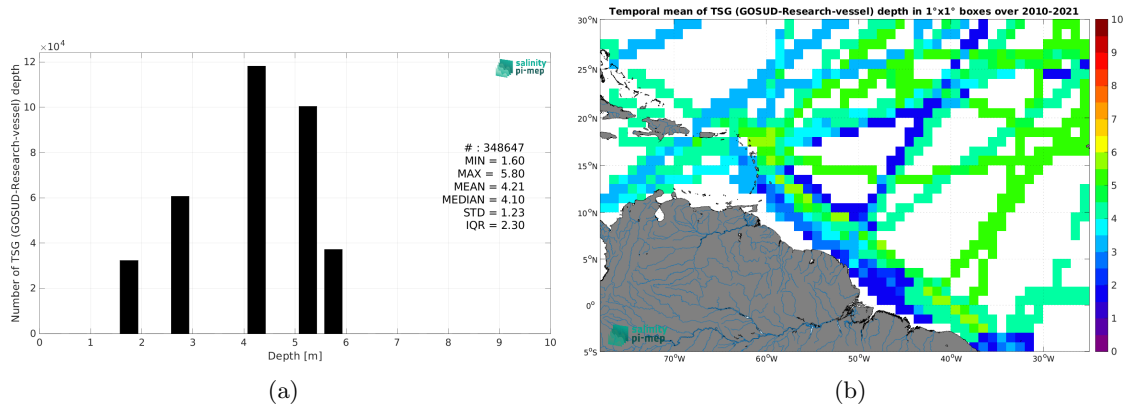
$\times 10^4$

12

10

8

6

4

2

0

Number of TSG (GOSUD-Research-vessel) depth

0 1 2 3 4 5 6 7 8 9 10

Depth [m]

salinity pi-mep

# : 348647
MIN = 1.60
MAX = 5.80
MEAN = 4.21
MEDIAN = 4.10
STD = 1.23
IQR = 2.30

(a)

Temporal mean of TSG (GOSUD-Research-vessel) depth in 1°x1° boxes over 2010-2021

30°N
25°N
20°N
15°N
10°N
5°N
0°
5°S

70°W 60°W 50°W 40°W 30°W

10
9
8
7
6
5
4
3
2
1
0

salinity pi-mep

(b)